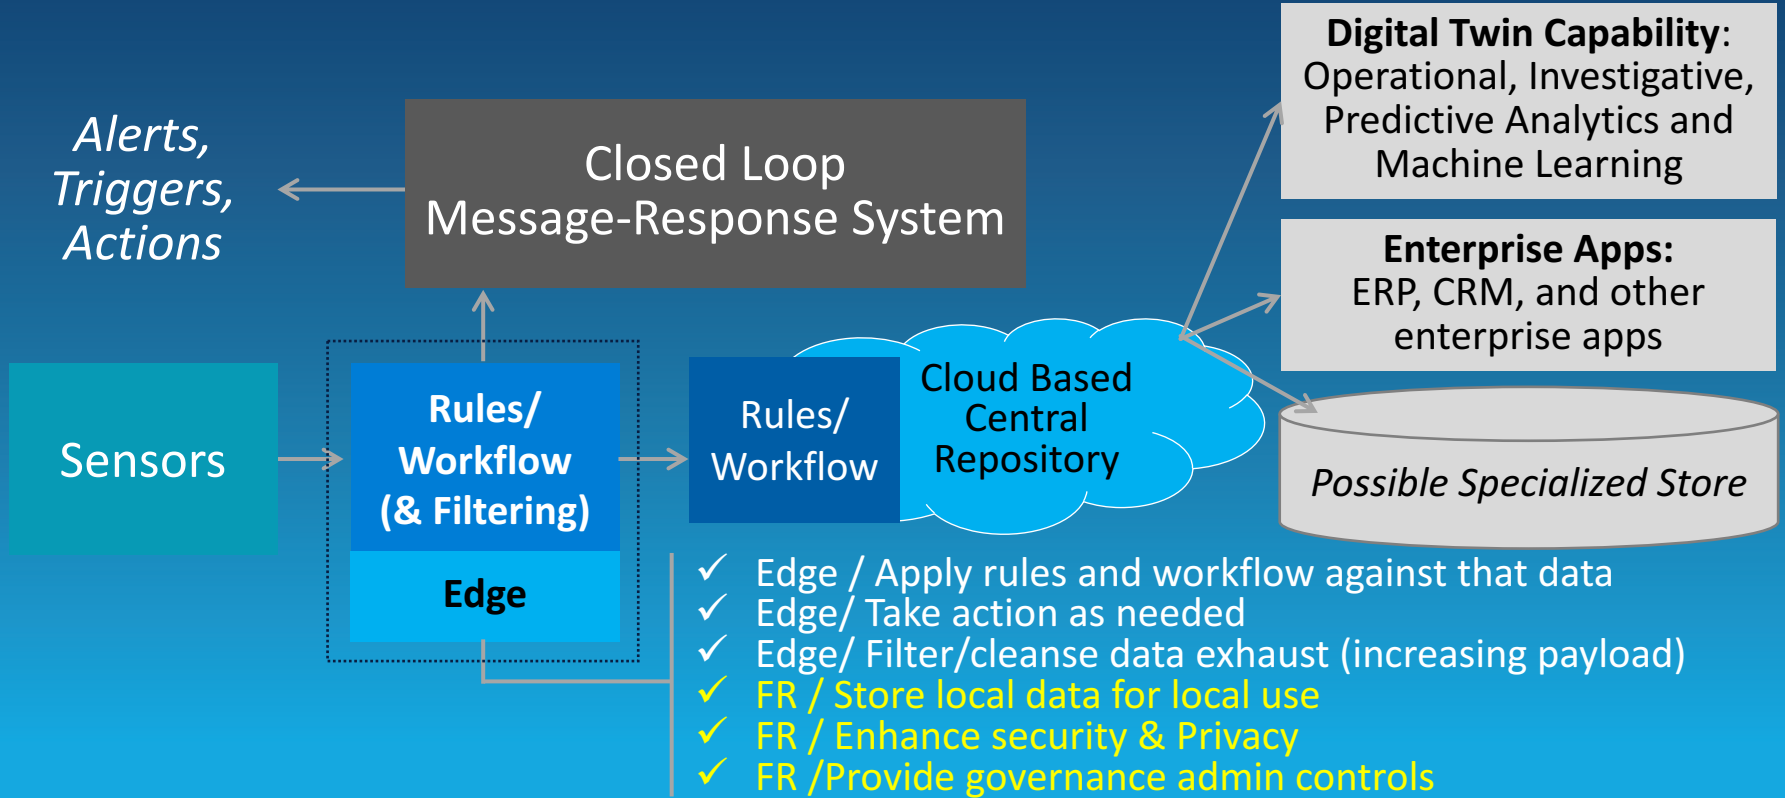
Digital Twin Capability: Operational, Investigative, Predictive Analytics and Machine Learning

Alerts, Triggers, Actions

Closed Loop Message-Response System

Enterprise Apps: ERP, CRM, and other enterprise apps

Sensors

Rules/ Workflow (& Filtering)

Edge

Rules/ Workflow

Cloud Based Central Repository

Possible Specialized Store

✓ Edge / Apply rules and workflow against that data
✓ Edge/ Take action as needed
✓ Edge/ Filter/cleanse data exhaust (increasing payload)
✓ FR / Store local data for local use
✓ FR / Enhance security & Privacy
✓ FR /Provide governance admin controls